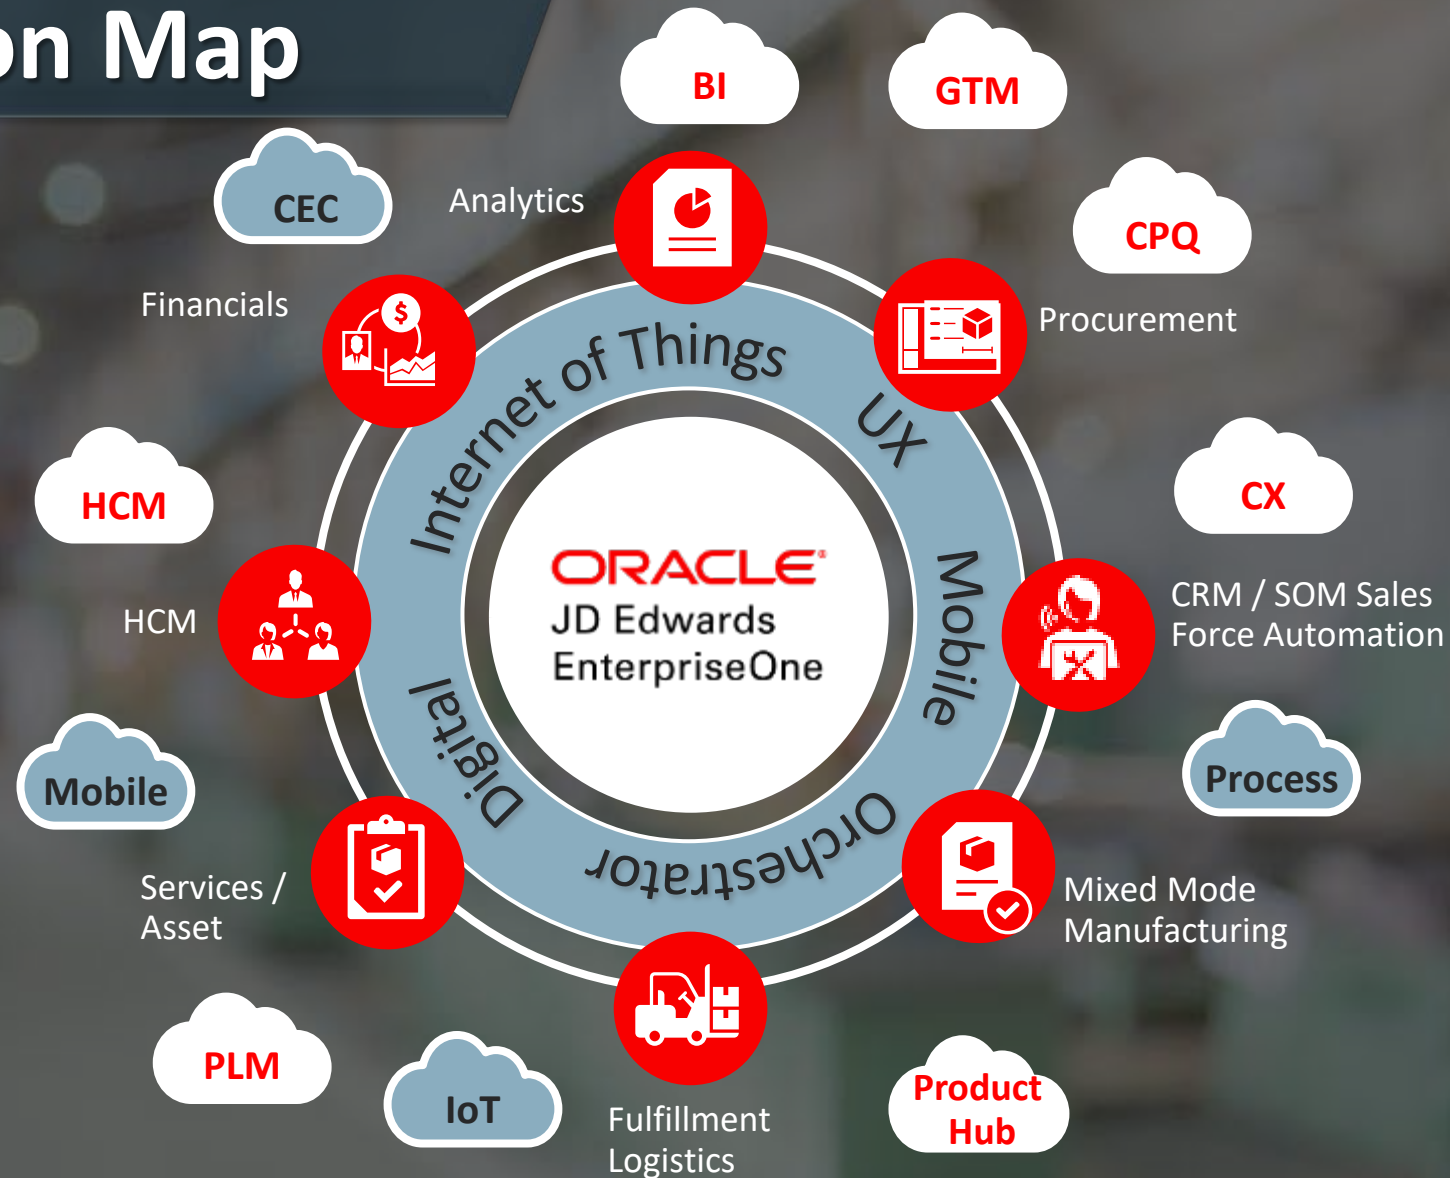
on Map

BI

GTM

CEC

Analytics

CPQ

Financials

Procurement

Internet of Things

UX

HCM

CX

ORACLE
JD Edwards
EnterpriseOne

Mobile

HCM

CRM / SOM Sales Force Automation

Digital

Orchestrator

Mobile

Process

Services / Asset

Mixed Mode Manufacturing

PLM

IoT

Fulfillment Logistics

Product Hub